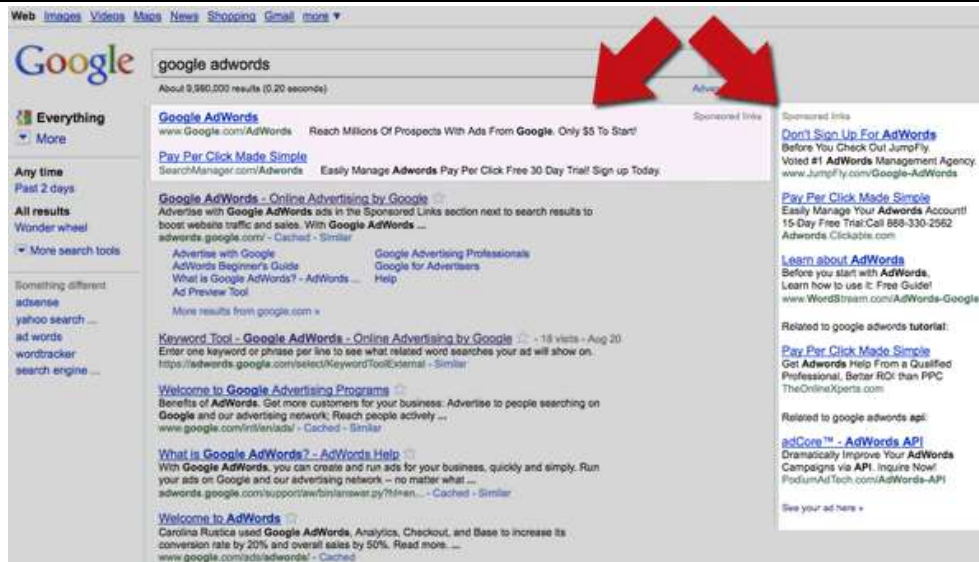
Web Images Videos Maps News Shopping Gmail more ▾

Google

google adwords

About 9,980,000 results (0.20 seconds)

Adva

Everything
More

Any time
Past 2 days

All results
Wonder wheel

More search tools

Something different
adsense
yahoo search ...
ad words
wordtracker
search engine ...

Google AdWords
www.Google.com/AdWords Reach Millions Of Prospects With Ads From Google. Only $5 To Start!

Sponsored links

Pay Per Click Made Simple
SearchManager.com/Adwords Easily Manage Adwords Pay Per Click Free 30 Day Trial! Sign up Today.

Google AdWords - Online Advertising by Google
Advertise with Google AdWords ads in the Sponsored Links section next to search results to boost website traffic and sales. With Google AdWords ...
adwords.google.com/ - Cached - Similar

Advertise with Google
AdWords Beginner's Guide
What is Google AdWords? - AdWords ...
Ad Preview Tool

Google Advertising Professionals
Google for Advertisers
Help

More results from google.com »

Keyword Tool - Google AdWords - Online Advertising by Google - 18 visits - Aug 20
Enter one keyword or phrase per line to see what related word searches your ad will show on.
https://adwords.google.com/select/KeywordToolExternal - Similar

Welcome to Google Advertising Programs
Benefits of AdWords. Get more customers for your business: Advertise to people searching on Google and our advertising network; Reach people actively ...
www.google.com/intl/en/ads/ - Cached - Similar

What is Google AdWords? - AdWords Help
With Google AdWords, you can create and run ads for your business, quickly and simply. Run your ads on Google and our advertising network – no matter what ...
adwords.google.com/support/aw/bin/answer.py?hl=en... - Cached - Similar

Welcome to AdWords
Carolina Rustica used Google AdWords, Analytics, Checkout, and Base to increase its conversion rate by 20% and overall sales by 50%. Read more. ...
www.google.com/ads/adwords/ - Cached

Sponsored links

Don't Sign Up For AdWords
Before You Check Out JumpFly.
Voted #1 AdWords Management Agency.
www.JumpFly.com/Google-AdWords

Pay Per Click Made Simple
Easily Manage Your Adwords Account!
15-Day Free Trial:Call 888-330-2562
Adwords.Clickable.com

Learn about AdWords
Before you start with AdWords,
Learn how to use it: Free Guide!
www.WordStream.com/AdWords-Google

Related to google adwords tutorial:

Pay Per Click Made Simple
Get Adwords Help From a Qualified Professional, Better ROI than PPC
TheOnlineXperts.com

Related to google adwords api:

adCore™ - AdWords API
Dramatically Improve Your AdWords Campaigns via API. Inquire Now!
PodiumAdTech.com/AdWords-API

See your ad here »